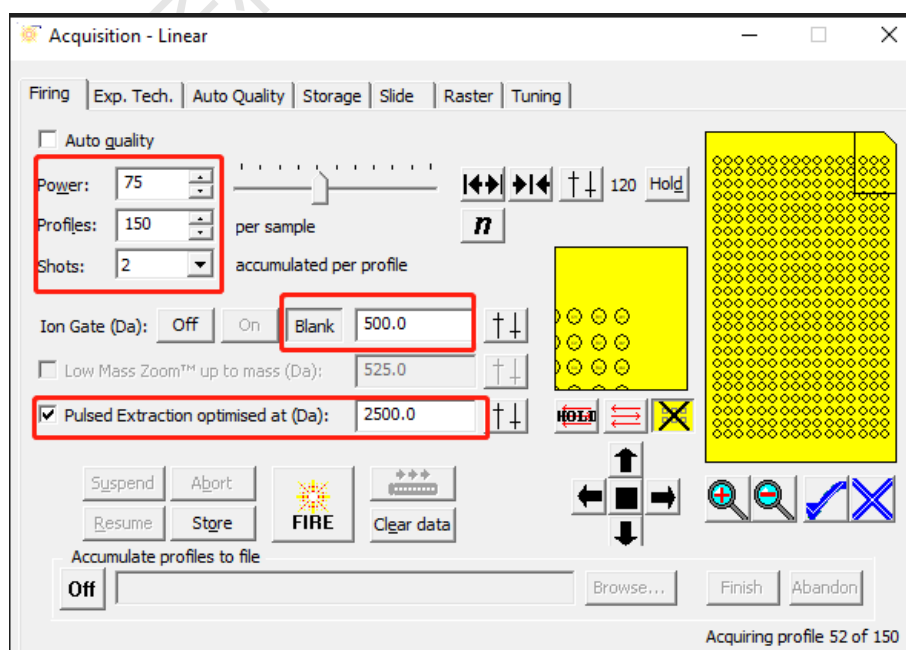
Acquisition - Linear

Firing | Exp. Tech. | Auto Quality | Storage | Slide | Raster | Tuning

Auto quality

Power: 75

Profiles: 150 per sample

Shots: 2 accumulated per profile

120 Hold

n

Ion Gate (Da): Off On Blank 500.0

Low Mass Zoom™ up to mass (Da): 525.0

Pulsed Extraction optimised at (Da): 2500.0

HOLD

Suspend Abort

Resume Store

FIRE

Clear data

Accumulate profiles to file

Off

Browse...

Finish Abandon

Acquiring profile 52 of 150